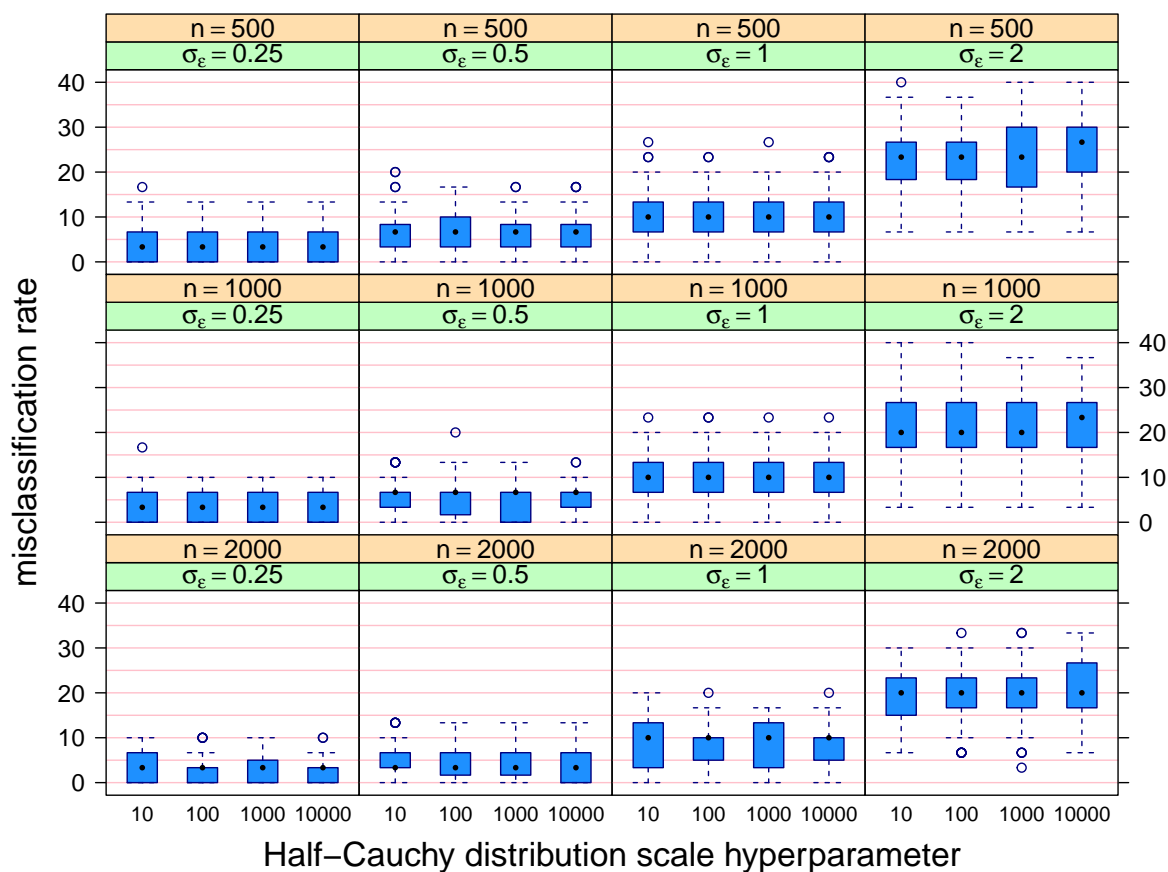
n = 500
$\sigma_\varepsilon = 0.25$
n = 500
$\sigma_\varepsilon = 0.5$
n = 500
$\sigma_\varepsilon = 1$
n = 500
$\sigma_\varepsilon = 2$

40
30
20
10
0

n = 1000
$\sigma_\varepsilon = 0.25$
n = 1000
$\sigma_\varepsilon = 0.5$
n = 1000
$\sigma_\varepsilon = 1$
n = 1000
$\sigma_\varepsilon = 2$

40
30
20
10
0

n = 2000
$\sigma_\varepsilon = 0.25$
n = 2000
$\sigma_\varepsilon = 0.5$
n = 2000
$\sigma_\varepsilon = 1$
n = 2000
$\sigma_\varepsilon = 2$

40
30
20
10
0

misclassification rate

10 100 1000 10000
10 100 1000 10000
10 100 1000 10000
10 100 1000 10000

Half−Cauchy distribution scale hyperparameter